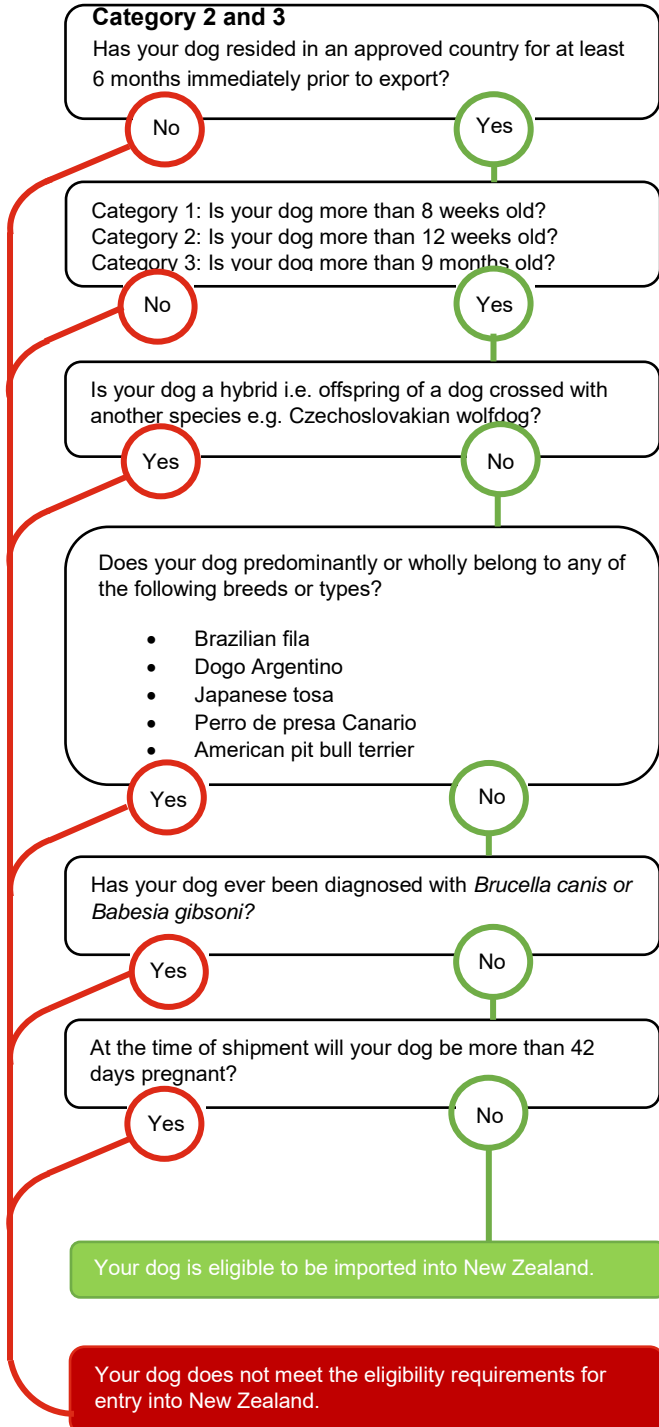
Category 2 and 3
Has your dog resided in an approved country for at least 6 months immediately prior to export?

No

Yes

Category 1: Is your dog more than 8 weeks old?
Category 2: Is your dog more than 12 weeks old?
Category 3: Is your dog more than 9 months old?

No

Yes

Is your dog a hybrid i.e. offspring of a dog crossed with another species e.g. Czechoslovakian wolfdog?

Yes

No

Does your dog predominantly or wholly belong to any of the following breeds or types?

- Brazilian fila
- Dogo Argentino
- Japanese tosa
- Perro de presa Canario
- American pit bull terrier

Yes

No

Has your dog ever been diagnosed with *Brucella canis or Babesia gibsoni?*

Yes

No

At the time of shipment will your dog be more than 42 days pregnant?

Yes

No

Your dog is eligible to be imported into New Zealand.

Your dog does not meet the eligibility requirements for entry into New Zealand.